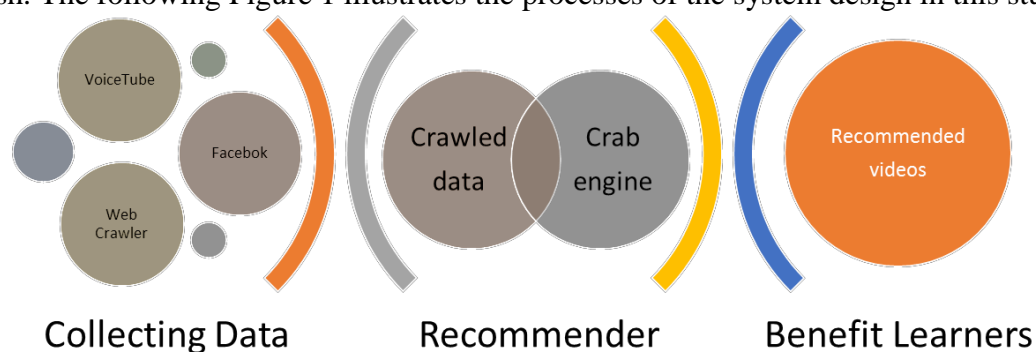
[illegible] The following Figure 1 illustrates the processes of the system design in this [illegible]

VoiceTube

Facebok

Web Crawler

Crawled data

Crab engine

Recommended videos

Collecting Data

Recommender

Benefit Learners